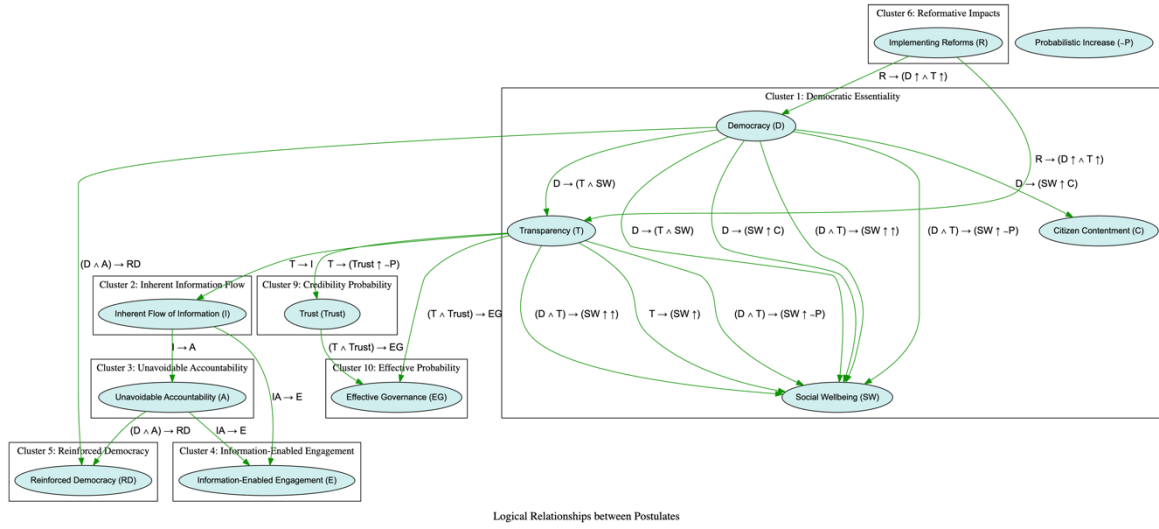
Cluster 6: Reformative Impacts

Implementing Reforms (R)

Probabilistic Increase (~P)

R → (D ↑ ∧ T ↑)

Cluster 1: Democratic Essentiality

Democracy (D)

R → (D ↑ ∧ T ↑)

D → (T ∧ SW)

D → (SW ↑ C)

Transparency (T)

D → (T ∧ SW)

D → (SW ↑ C)

(D ∧ T) → (SW ↑ ↑)

(D ∧ T) → (SW ↑ ~P)

Citizen Contentment (C)

(D ∧ A) → RD

T → I

T → (Trust ↑ ~P)

Cluster 2: Inherent Information Flow

Inherent Flow of Information (I)

Cluster 9: Credibility Probability

Trust (Trust)

(T ∧ Trust) → EG

(D ∧ T) → (SW ↑ ↑)

T → (SW ↑)

(D ∧ T) → (SW ↑ ~P)

I → A

(T ∧ Trust) → EG

Cluster 3: Unavoidable Accountability

Unavoidable Accountability (A)

Cluster 10: Effective Probability

Effective Governance (EG)

Social Wellbeing (SW)

IA → E

(D ∧ A) → RD

IA → E

Cluster 5: Reinforced Democracy

Reinforced Democracy (RD)

Cluster 4: Information-Enabled Engagement

Information-Enabled Engagement (E)

Logical Relationships between Postulates